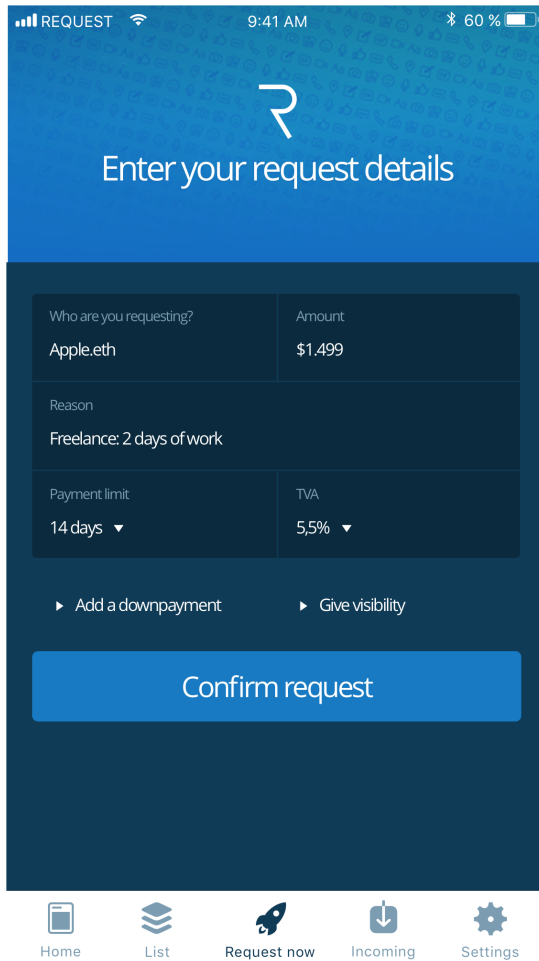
REQUEST 9:41 AM 60 %

R

Enter your request details

Who are you requesting?
Apple.eth

Amount
$1.499

Reason
Freelance: 2 days of work

Payment limit
14 days ▼

TVA
5,5% ▼

▸ Add a downpayment ▸ Give visibility

Confirm request

Home List Request now Incoming Settings